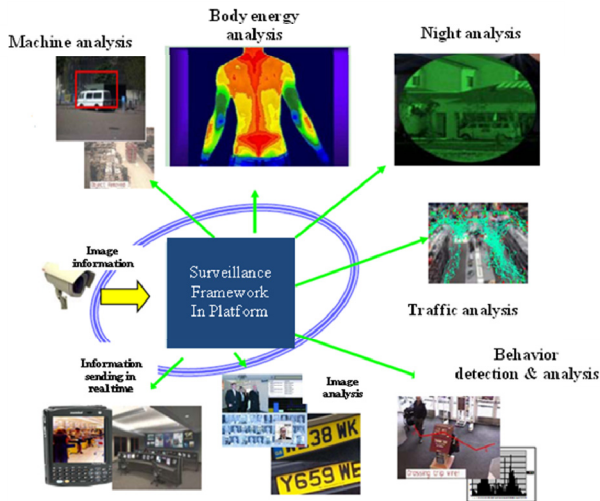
Machine analysis

Body energy analysis

Night analysis

Image information

Surveillance Framework In Platform

Traffic analysis

Behavior detection & analysis

Information sending in real time

Image analysis

38 WK

Y659 WE